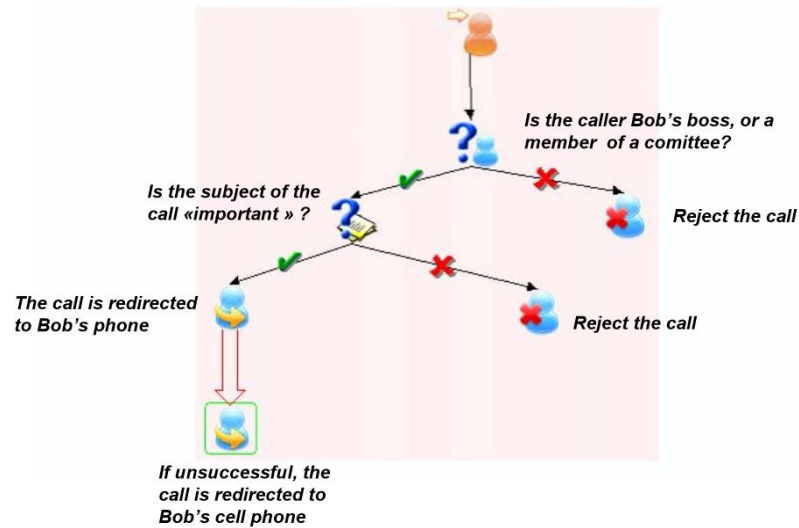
Is the caller Bob’s boss, or a member of a comittee?

Is the subject of the call «important » ?

Reject the call

The call is redirected to Bob’s phone

Reject the call

If unsuccessful, the call is redirected to Bob’s cell phone